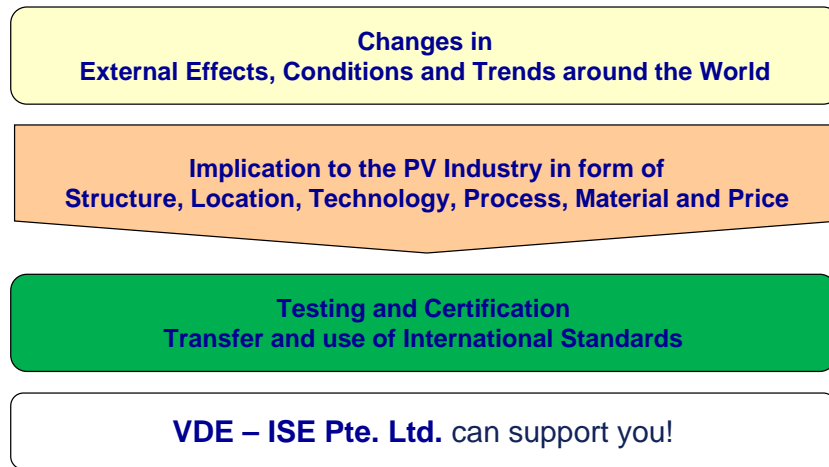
Changes in
External Effects, Conditions and Trends around the World

Implication to the PV Industry in form of
Structure, Location, Technology, Process, Material and Price

Testing and Certification
Transfer and use of International Standards

VDE – ISE Pte. Ltd. can support you!